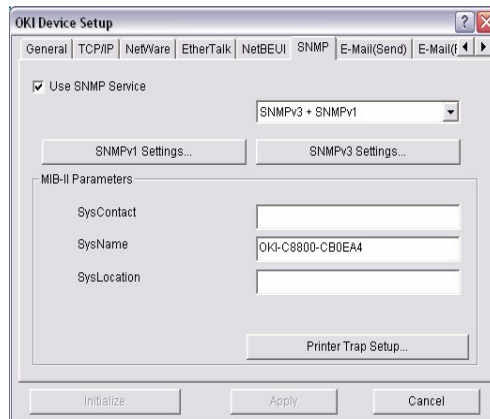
OKI Device Setup

General | TCP/IP | NetWare | EtherTalk | NetBEUI | SNMP | E-Mail(Send) | E-Mail([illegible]

☑ Use SNMP Service

SNMPv3 + SNMPv1

SNMPv1 Settings...

SNMPv3 Settings...

MIB-II Parameters

SysContact

SysName

OKI-C8800-CB0EA4

SysLocation

Printer Trap Setup...

Initialize

Apply

Cancel